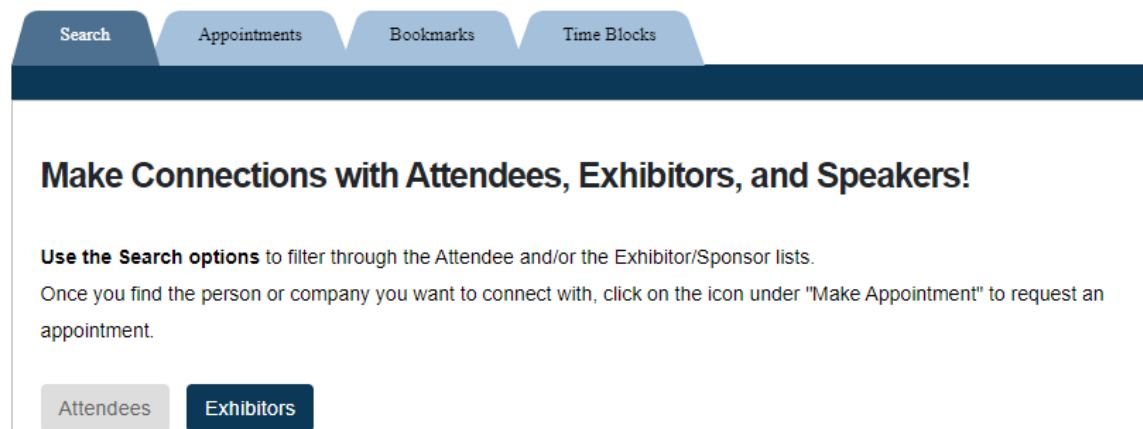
Search Appointments Bookmarks Time Blocks

Make Connections with Attendees, Exhibitors, and Speakers!

**Use the Search options** to filter through the Attendee and/or the Exhibitor/Sponsor lists.
Once you find the person or company you want to connect with, click on the icon under "Make Appointment" to request an appointment.

Attendees Exhibitors